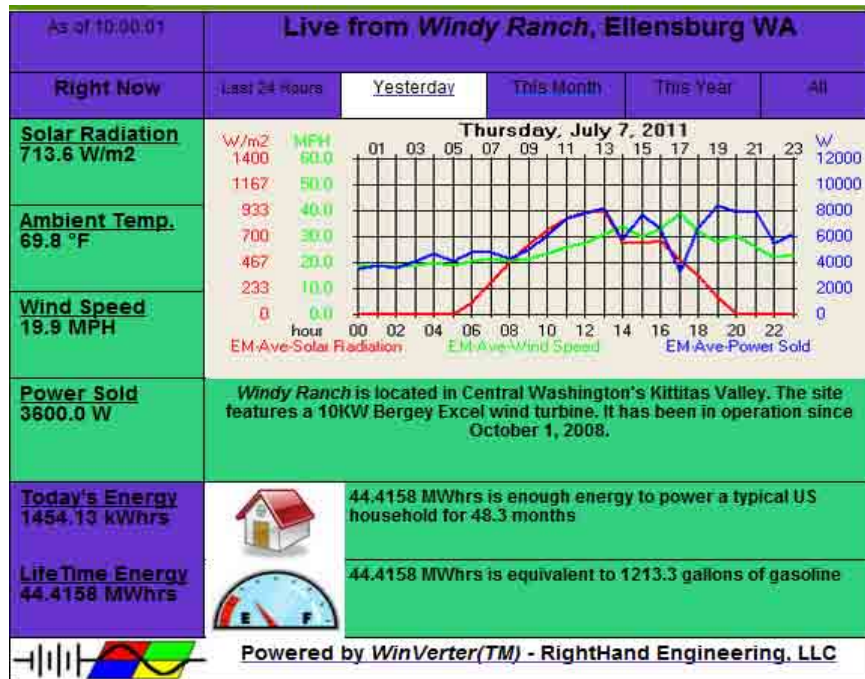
As of 10:00:01

Live from *Windy Ranch*, Ellensburg WA

Right Now

Last 24 Hours | Yesterday | This Month | This Year | All

Solar Radiation
713.6 W/m2

Ambient Temp.
69.8 °F

Wind Speed
19.9 MPH

Thursday, July 7, 2011

W/m2: 1400, 1167, 933, 700, 467, 233, 0
MPH: 60.0, 50.0, 40.0, 30.0, 20.0, 10.0, 0.0
W: 12000, 10000, 8000, 6000, 4000, 2000, 0

01 03 05 07 09 11 13 15 17 19 21 23
hour 00 02 04 06 08 10 12 14 16 18 20 22

EM-Ave-Solar Radiation
EM-Ave-Wind Speed
EM-Ave-Power Sold

Power Sold
3600.0 W

*Windy Ranch* is located in Central Washington's Kittitas Valley. The site features a 10KW Bergey Excel wind turbine. It has been in operation since October 1, 2008.

Today's Energy
1454.13 kWhrs

44.4158 MWhrs is enough energy to power a typical US household for 48.3 months

LifeTime Energy
44.4158 MWhrs

E F

44.4158 MWhrs is equivalent to 1213.3 gallons of gasoline

Powered by *WinVerter(TM)* - RightHand Engineering, LLC